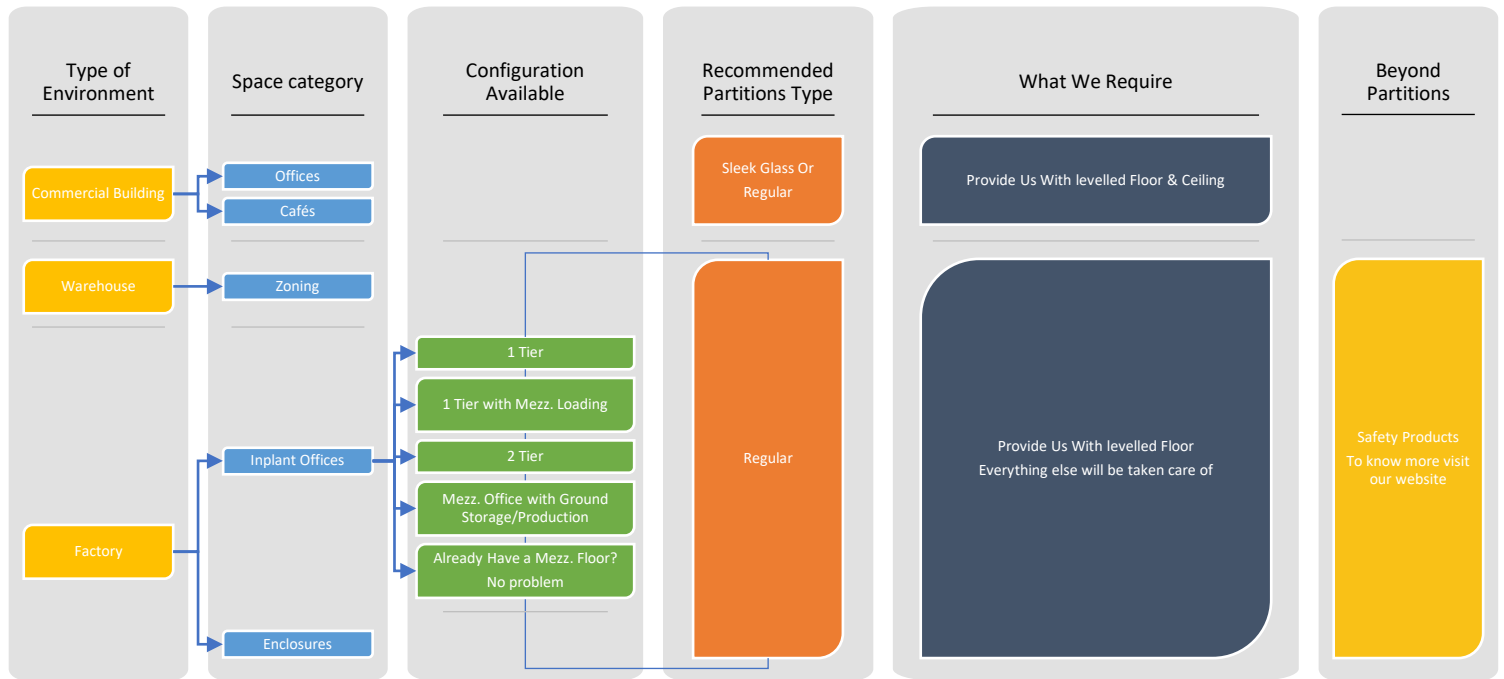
Type of Environment

Commercial Building

Warehouse

Factory

Space category

Offices

Cafés

Zoning

Inplant Offices

Enclosures

Configuration Available

1 Tier

1 Tier with Mezz. Loading

2 Tier

Mezz. Office with Ground Storage/Production

Already Have a Mezz. Floor? No problem

Recommended Partitions Type

Sleek Glass Or Regular

Regular

What We Require

Provide Us With levelled Floor & Ceiling

Provide Us With levelled Floor
Everything else will be taken care of

Beyond Partitions

Safety Products
To know more visit our website